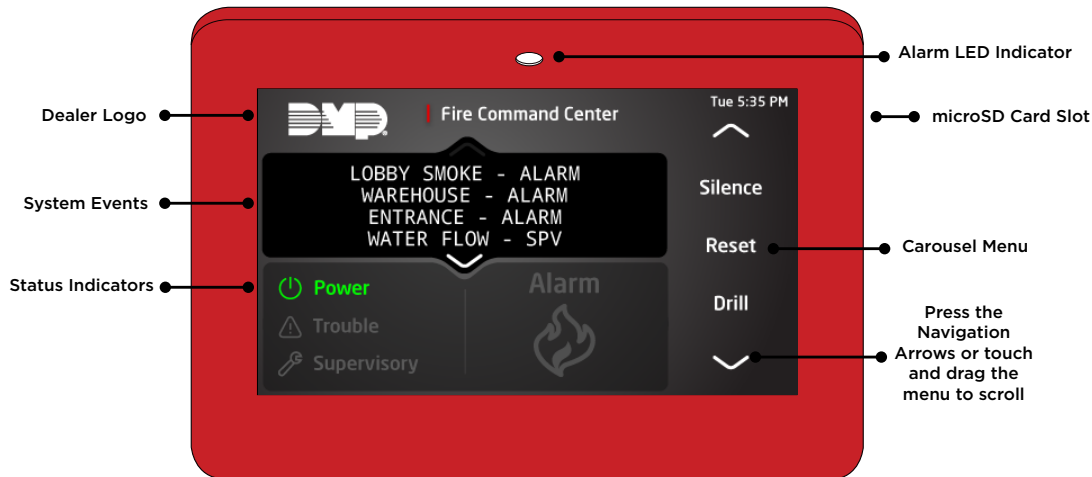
Alarm LED Indicator

Dealer Logo

DMP

Fire Command Center

Tue 5:35 PM

microSD Card Slot

System Events

LOBBY SMOKE - ALARM
WAREHOUSE - ALARM
ENTRANCE - ALARM
WATER FLOW - SPV

Silence

Reset

Carousel Menu

Status Indicators

Power

Trouble

Supervisory

Alarm

Drill

Press the Navigation Arrows or touch and drag the menu to scroll